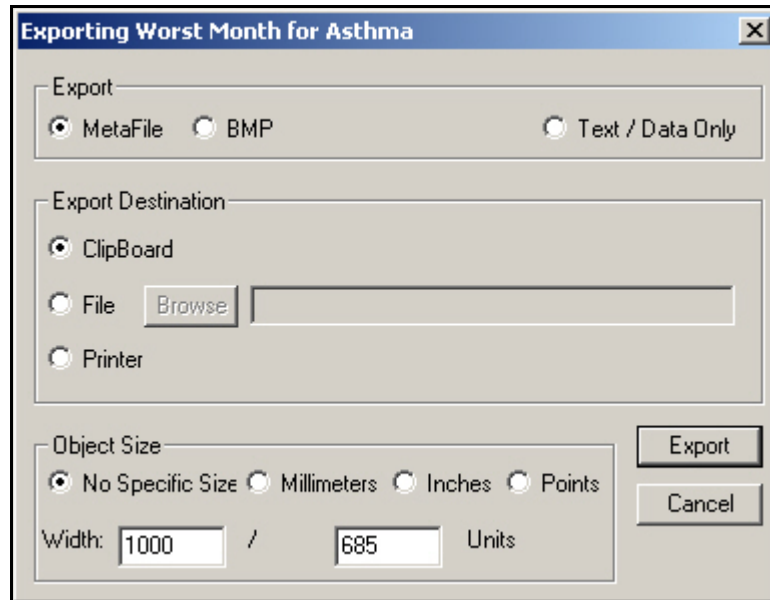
Exporting Worst Month for Asthma

Export
MetaFile BMP Text / Data Only

Export Destination
ClipBoard
File Browse
Printer

Object Size
No Specific Size Millimeters Inches Points
Width: 1000 / 685 Units

Export
Cancel